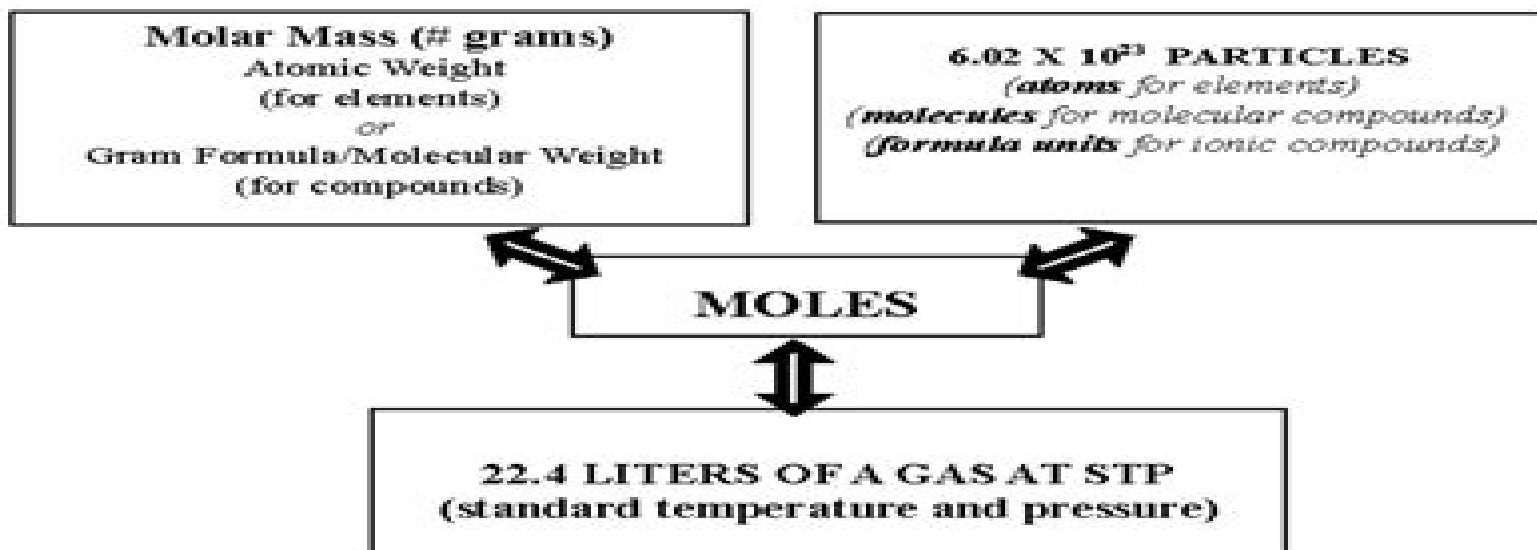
Molar Mass (# grams)
Atomic Weight
(for elements)
or
Gram Formula/Molecular Weight
(for compounds)

6.02 X $10^{23}$ PARTICLES
(atoms for elements)
(molecules for molecular compounds)
(formula units for ionic compounds)

MOLES

22.4 LITERS OF A GAS AT STP
(standard temperature and pressure)